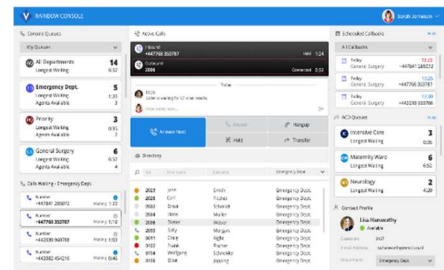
RAINBOW CONSOLE

Sarah Jameson

Current Queues

My Queues

All Departments 14
Longest Waiting 6:52

Emergency Dept. 5
Longest Waiting
Agents Available 3

Priority 3
Longest Waiting
Agents Available

General Surgery 6
Longest Waiting
Agents Available 3

Calls Waiting - Emergency Dept.

Number
+447961 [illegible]

Number
+447961 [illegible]

Number
+442030 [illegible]

Number
+442030 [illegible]

Number
+442030 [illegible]

Active Calls

Inbound
+447961 353787

Outbound
2006

Nick
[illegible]

Answer Next

Hangup

Hold

Transfer

Directory

| | | | |
|---|---|---|---|
| 2023 | Jane | | Emergency Dept. |
| 2026 | Cyril | Fitches | Emergency Dept. |
| 2028 | Derek | Schmidt | Emergency Dept. |
| 2029 | Simon | Walters | Emergency Dept. |
| 2030 | Mark | Meadows | Emergency Dept. |
| 2033 | Sally | Morgan | Emergency Dept. |
| 3001 | Brian | Wheeler | Emergency Dept. |
| 3004 | Arthur | Pentecost | Emergency Dept. |
| 3005 | Kim | Schneider | Emergency Dept. |
| 3006 | Mary | Jones | Emergency Dept. |

Scheduled Callbacks

All Callbacks

Friday
General Surgery

Friday
+447961 353787

Friday
+447961 353787

Friday
General Surgery

ACD Queues

Intensive Care 3
Longest Waiting

Maternity Ward 6
Longest Waiting

Neurology 2
Longest Waiting

Contact Profile

Lisa Hanworthy
Available

Extension 2011

Email Address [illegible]

Department Emergency Dept.